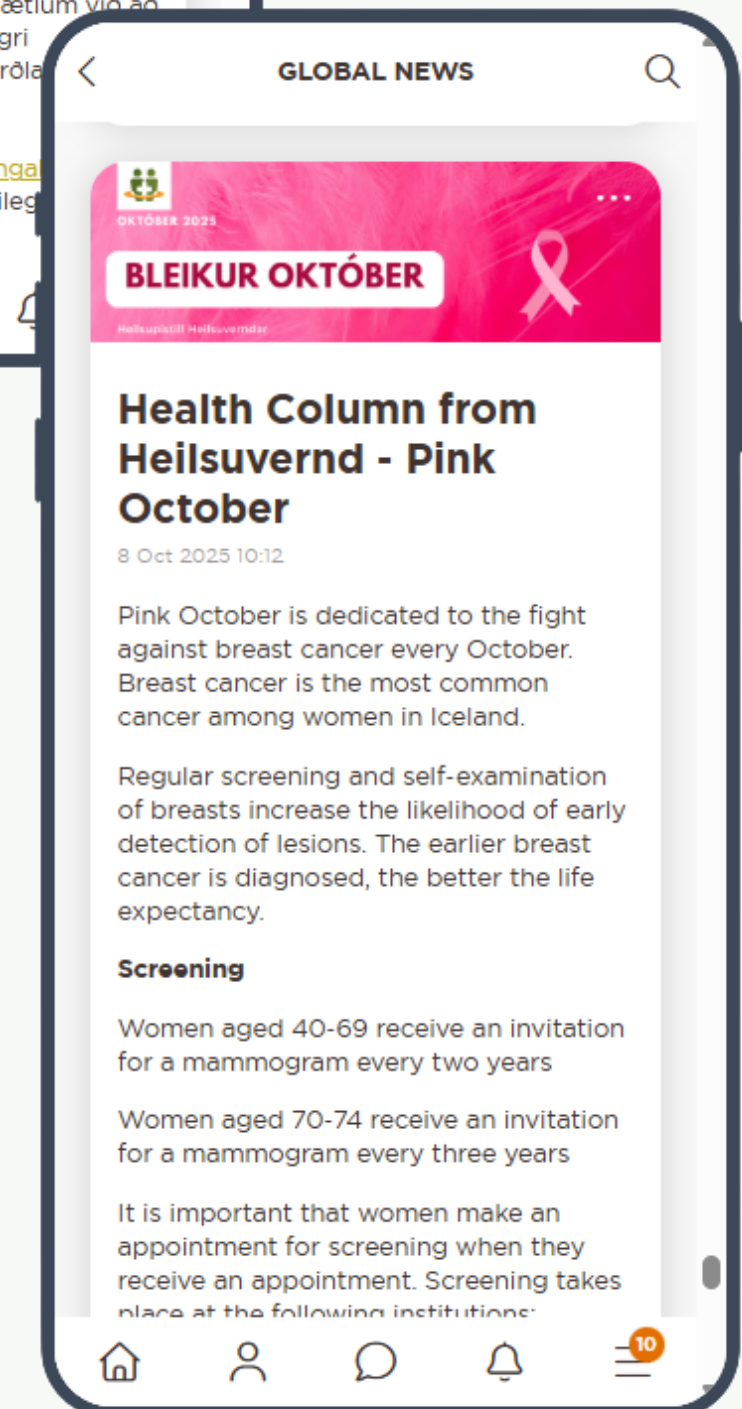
ætium við að
gri
rðla
ngal
ileg

GLOBAL NEWS

OKTÓBER 2025
BLEIKUR OKTÓBER
Heilsupistill Heilsuverndar

Health Column from Heilsuvernd - Pink October

8 Oct 2025 10:12

Pink October is dedicated to the fight against breast cancer every October. Breast cancer is the most common cancer among women in Iceland.

Regular screening and self-examination of breasts increase the likelihood of early detection of lesions. The earlier breast cancer is diagnosed, the better the life expectancy.

Screening

Women aged 40-69 receive an invitation for a mammogram every two years

Women aged 70-74 receive an invitation for a mammogram every three years

It is important that women make an appointment for screening when they receive an appointment. Screening takes place at the following institutions:

10